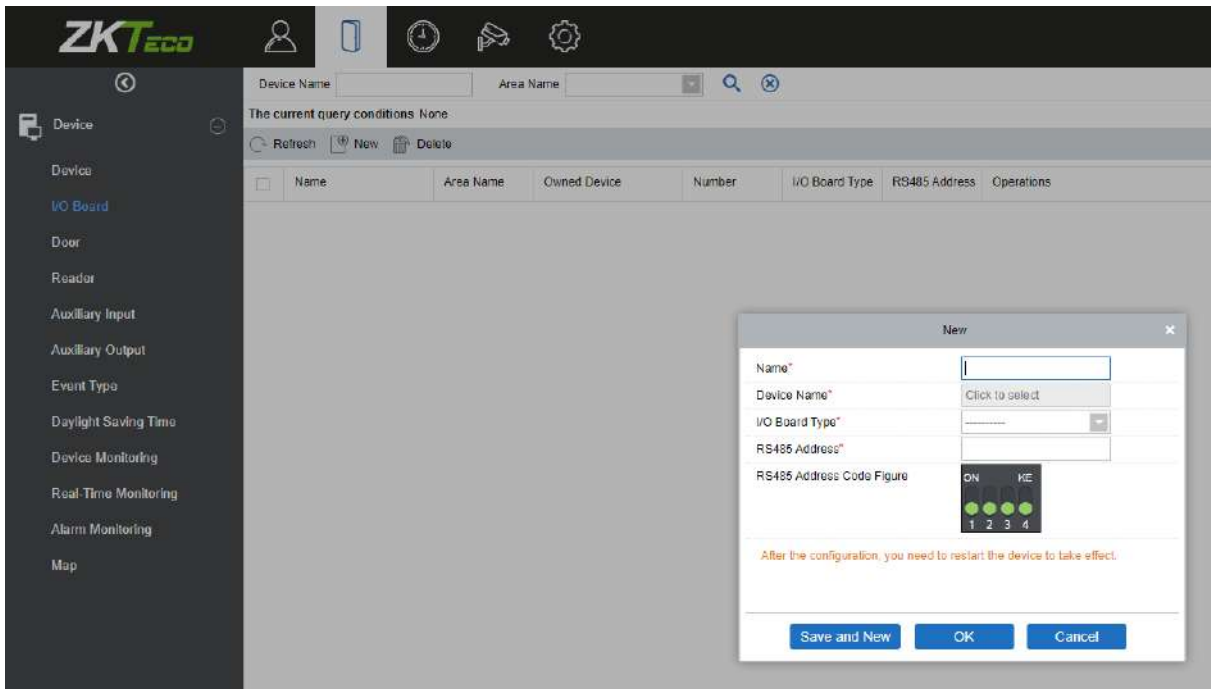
ZKTeco

Device

Device
I/O Board
Door
Reader
Auxiliary Input
Auxiliary Output
Event Type
Daylight Saving Time
Device Monitoring
Real-Time Monitoring
Alarm Monitoring
Map

Device Name  Area Name

The current query conditions None

Refresh  New  Delete

| Name | Area Name | Owned Device | Number | I/O Board Type | RS485 Address | Operations |
|---|---|---|---|---|---|---|

New

Name*
Device Name* Click to select
I/O Board Type* ----------
RS485 Address*
RS485 Address Code Figure ON KE 1 2 3 4

After the configuration, you need to restart the device to take effect.

Save and New  OK  Cancel